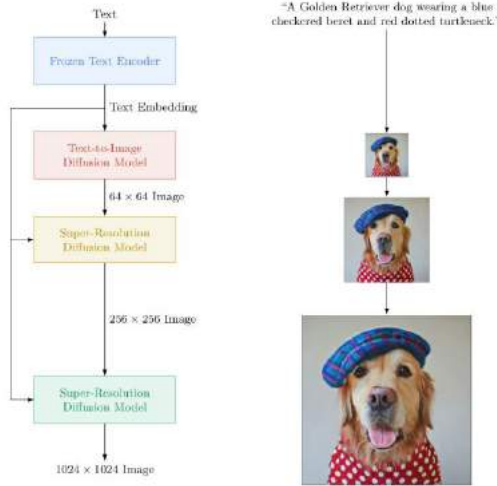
Text

Frozen Text Encoder

Text Embedding

Text-to-Image Diffusion Model

$64 \times 64$ Image

Super-Resolution Diffusion Model

$256 \times 256$ Image

Super-Resolution Diffusion Model

$1024 \times 1024$ Image

"A Golden Retriever dog wearing a blue checkered beret and red dotted turtleneck."